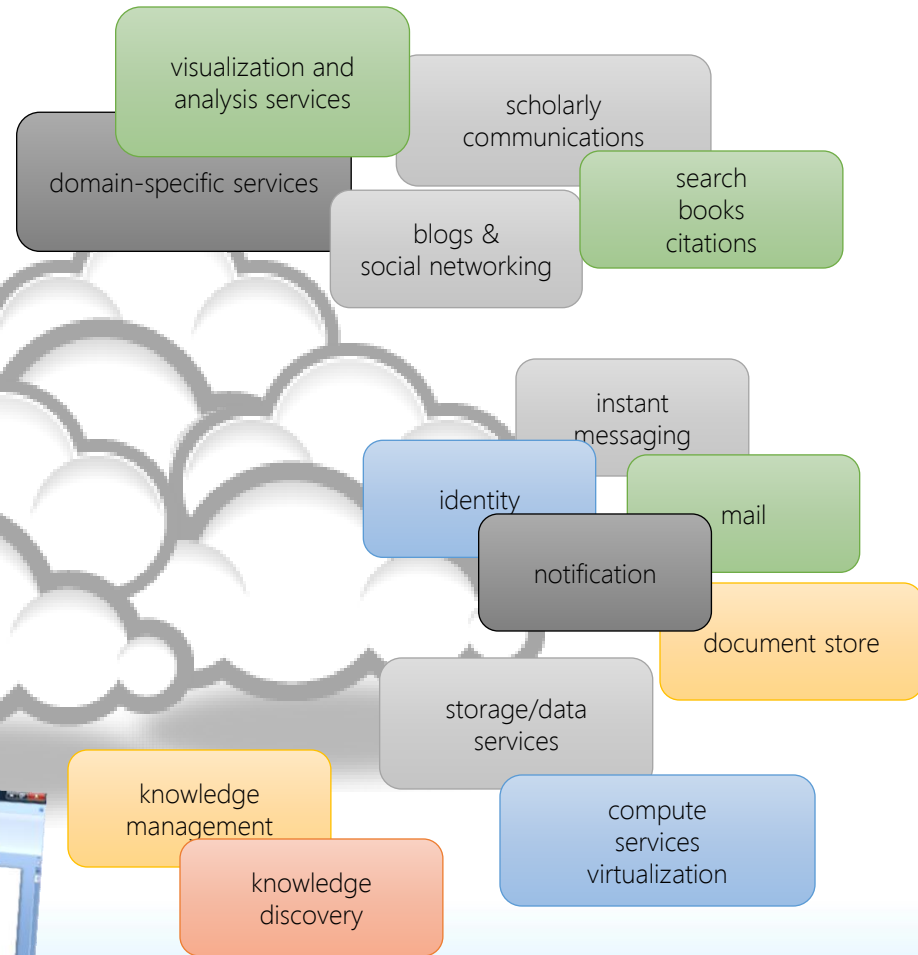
visualization and analysis services

scholarly communications

domain-specific services

search
books
citations

blogs & social networking

instant messaging

identity

mail

notification

document store

storage/data services

knowledge management

knowledge discovery

compute services virtualization